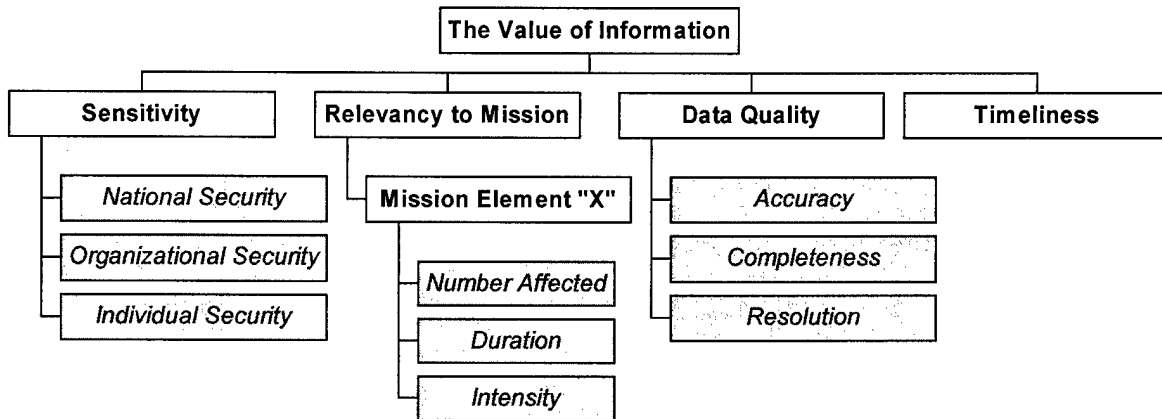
The Value of Information

Sensitivity

National Security

Organizational Security

Individual Security

Relevancy to Mission

Mission Element "X"

Number Affected

Duration

Intensity

Data Quality

Accuracy

Completeness

Resolution

Timeliness